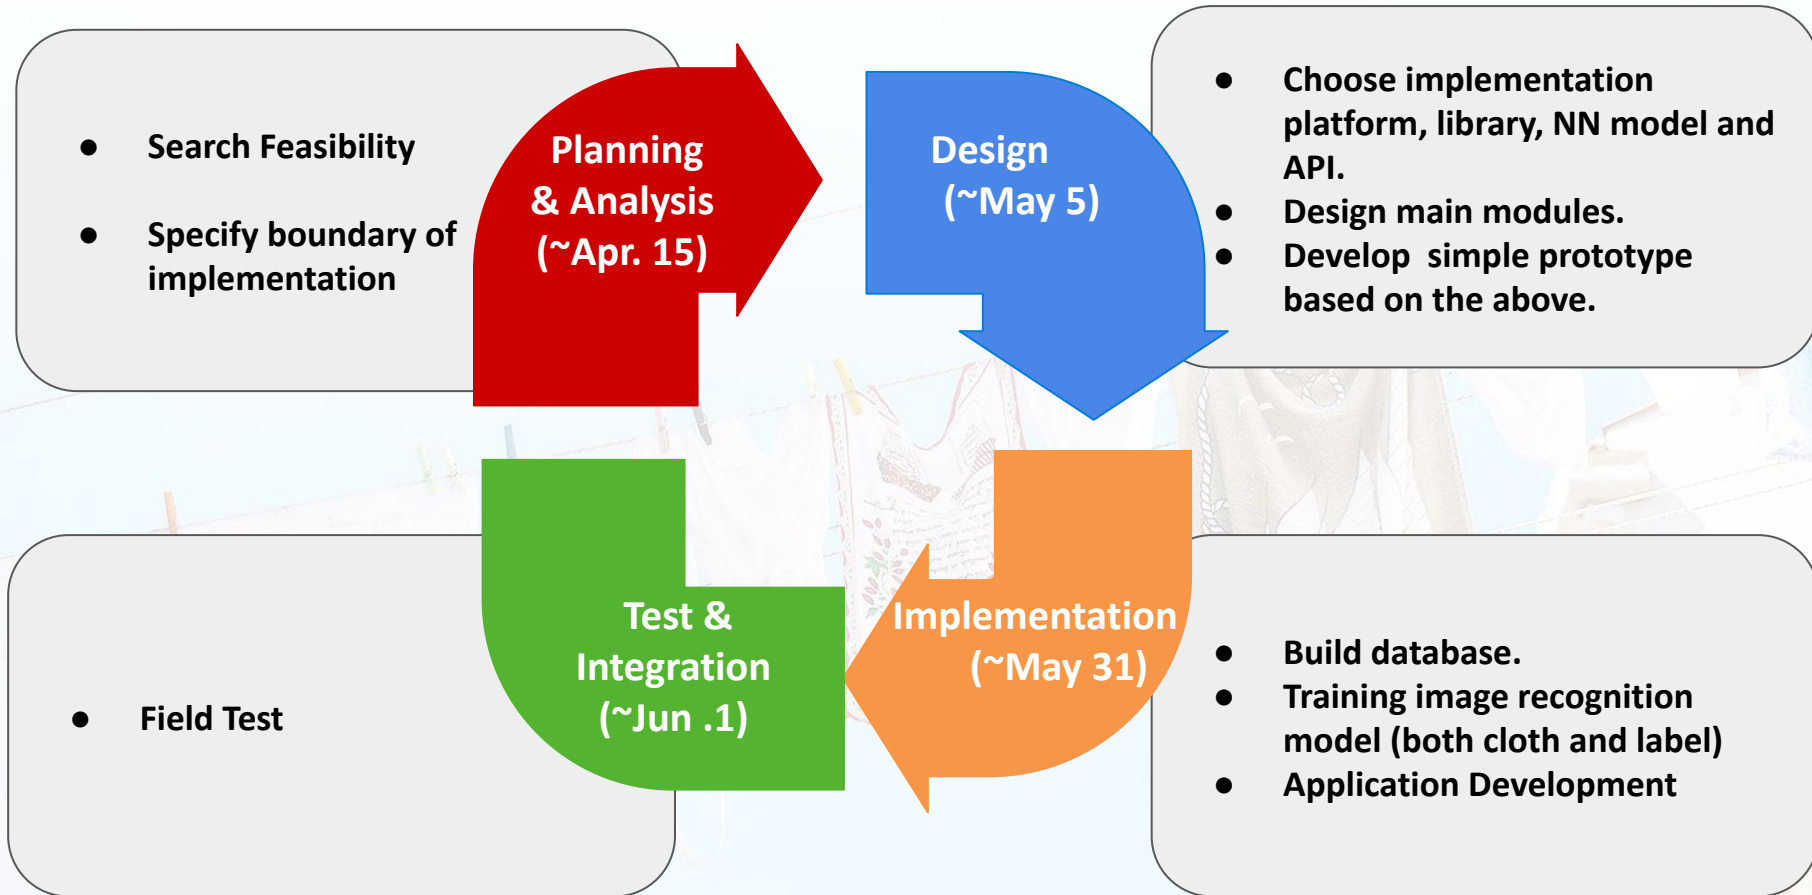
- Search Feasibility
- Specify boundary of implementation

Planning & Analysis (~Apr. 15)

Design (~May 5)

- Choose implementation platform, library, NN model and API.
- Design main modules.
- Develop simple prototype based on the above.

Implementation (~May 31)

- Build database.
- Training image recognition model (both cloth and label)
- Application Development

Test & Integration (~Jun .1)

- Field Test